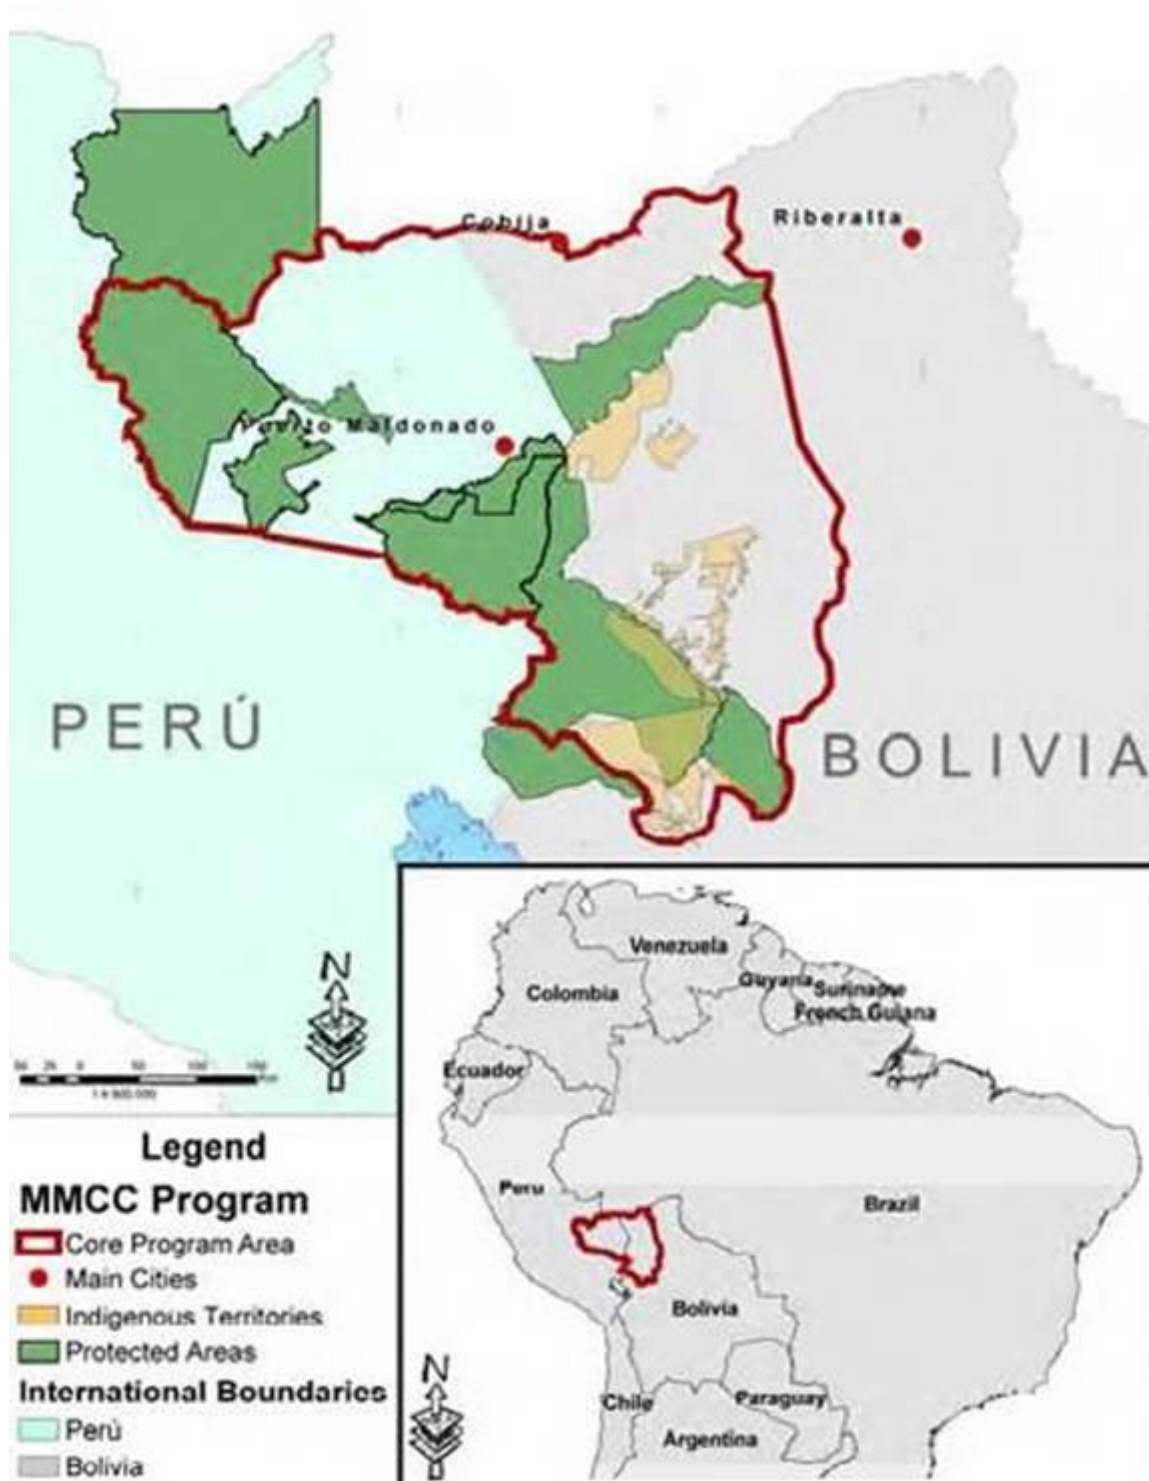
Cobija
Riberalta
Puerto Maldonado
PERÚ
BOLIVIA
N
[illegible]
Legend
MMCC Program
Core Program Area
Main Cities
Indigenous Territories
Protected Areas
International Boundaries
Perù
Bolivia
Venezuela
Colombia
Guyana
Surinaqe
French Guiana
Ecuador
Peru
Brazil
Bolivia
Chile
Paraguay
Argentina
N